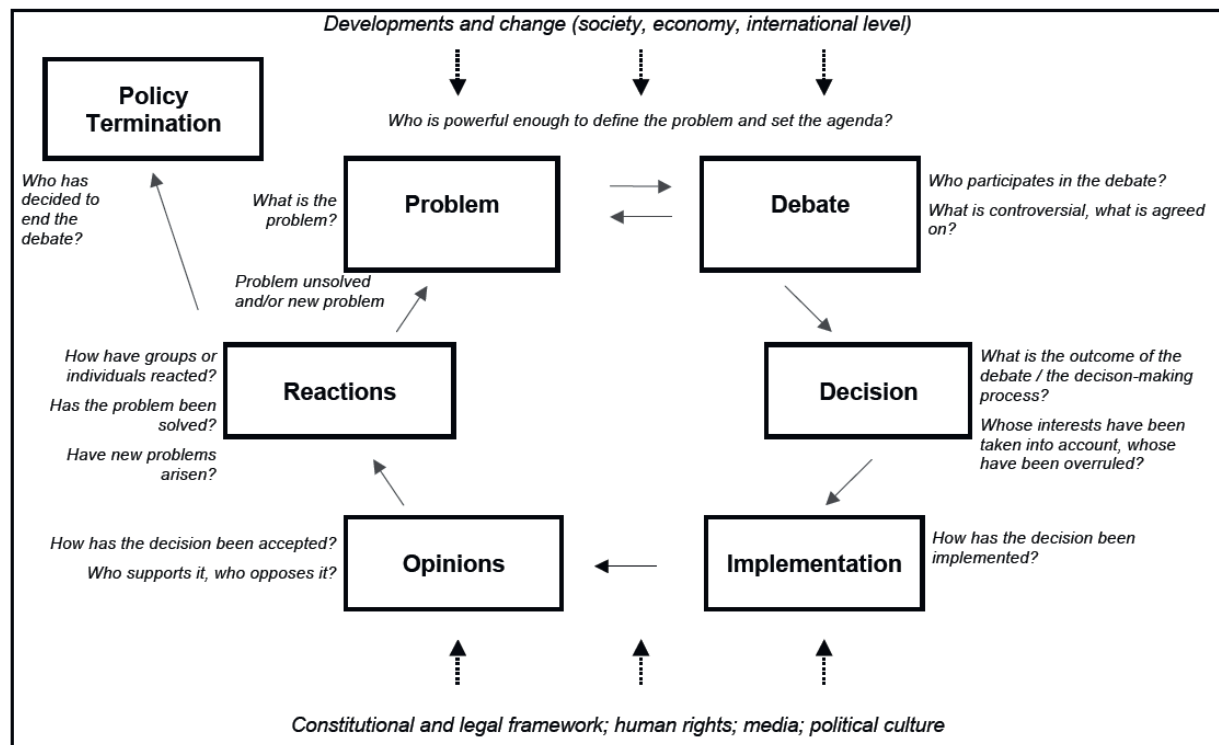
Developments and change (society, economy, international level)

Policy Termination

Who has decided to end the debate?

Who is powerful enough to define the problem and set the agenda?

What is the problem?

Problem

Debate

Who participates in the debate?

What is controversial, what is agreed on?

Problem unsolved and/or new problem

How have groups or individuals reacted?

Has the problem been solved?

Have new problems arisen?

Reactions

Decision

What is the outcome of the debate / the decison-making process?

Whose interests have been taken into account, whose have been overruled?

How has the decision been accepted?

Who supports it, who opposes it?

Opinions

Implementation

How has the decision been implemented?

Constitutional and legal framework; human rights; media; political culture